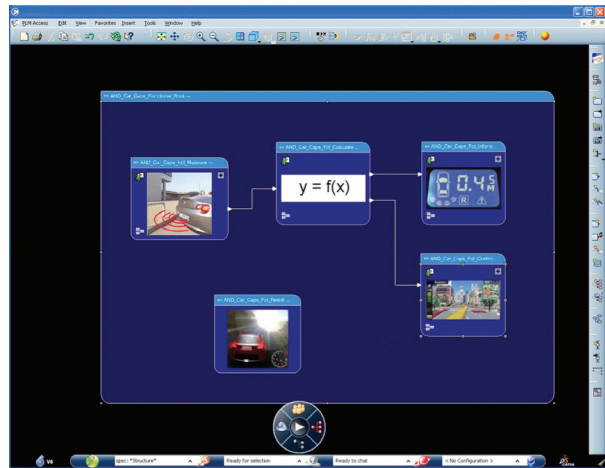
PLM Access Edit View Favorites Insert Tools Window Help

<< AND_Car_Caps_Functional_Root >>

<< AND_Car_Caps_Fct_Measure ...

<< AND_Car_Caps_Fct_Calculate ...

$y = f(x)$

<< AND_Car_Caps_Fct_Inform ...

0.45 M

R

<< AND_Car_Caps_Fct_Control ...

<< AND_Car_Caps_Fct_Permit ...

V6

spec "Structure"

Ready for selection

Ready to chat

< No Configuration >

CATIA